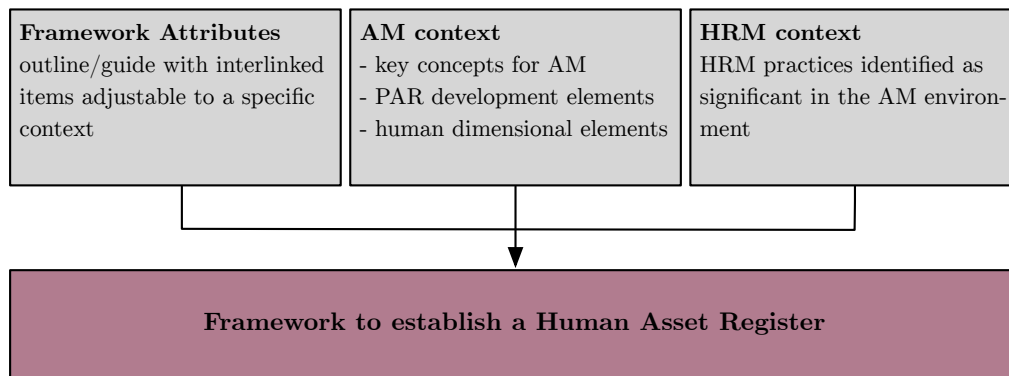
**Framework Attributes**
outline/guide with interlinked items adjustable to a specific context

**AM context**
- key concepts for AM
- PAR development elements
- human dimensional elements

**HRM context**
HRM practices identified as significant in the AM environment

**Framework to establish a Human Asset Register**